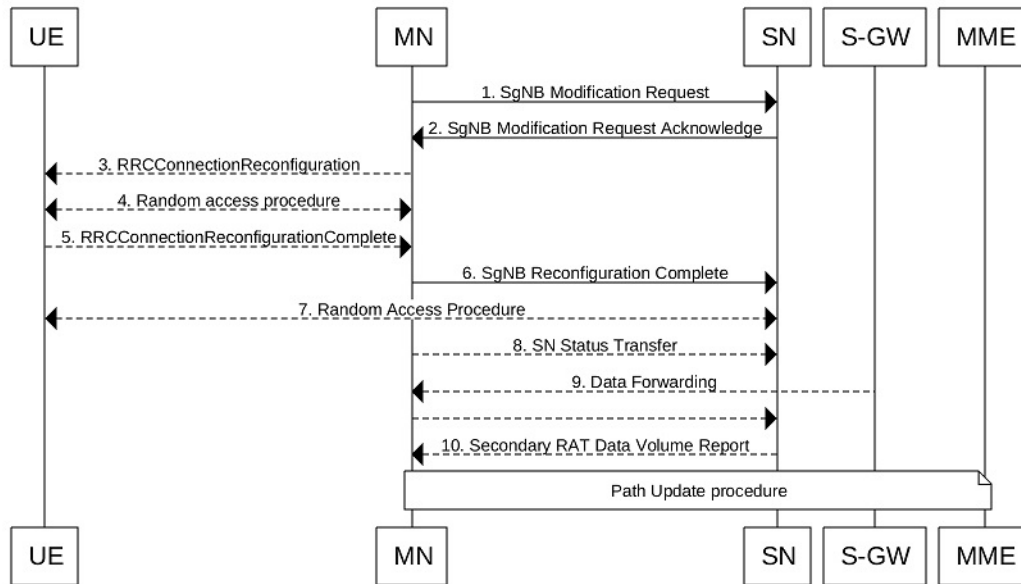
UE MN SN S-GW MME

1. SgNB Modification Request

2. SgNB Modification Request Acknowledge

3. RRCConnectionReconfiguration

4. Random access procedure

5. RRCConnectionReconfigurationComplete

6. SgNB Reconfiguration Complete

7. Random Access Procedure

8. SN Status Transfer

9. Data Forwarding

10. Secondary RAT Data Volume Report

Path Update procedure

UE MN SN S-GW MME